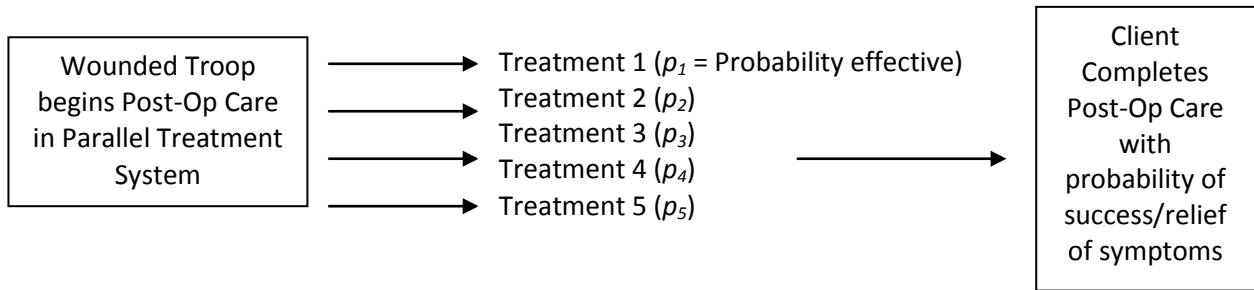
Wounded Troop begins Post-Op Care in Parallel Treatment System

Treatment 1 ($p_1$ = Probability effective)
Treatment 2 ($p_2$)
Treatment 3 ($p_3$)
Treatment 4 ($p_4$)
Treatment 5 ($p_5$)

Client Completes Post-Op Care with probability of success/relief of symptoms